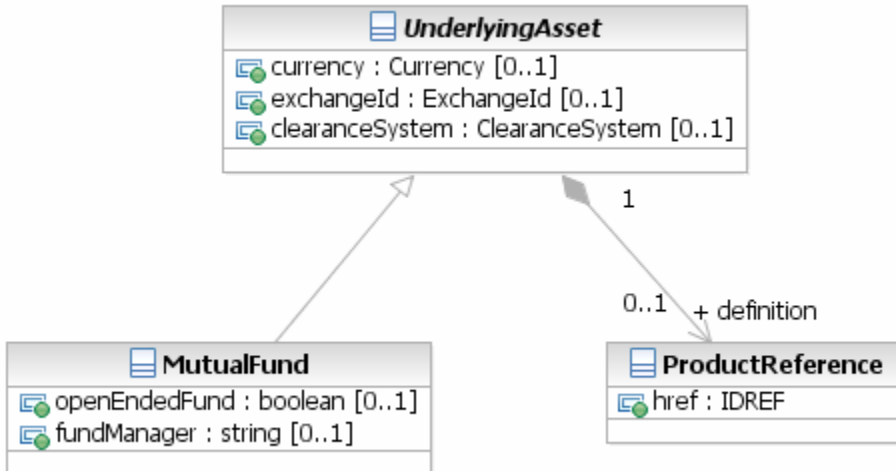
UnderlyingAsset

currency : Currency [0..1]
exchangeId : ExchangeId [0..1]
clearanceSystem : ClearanceSystem [0..1]

1

0..1 + definition

MutualFund

openEndedFund : boolean [0..1]
fundManager : string [0..1]

ProductReference

href : IDREF